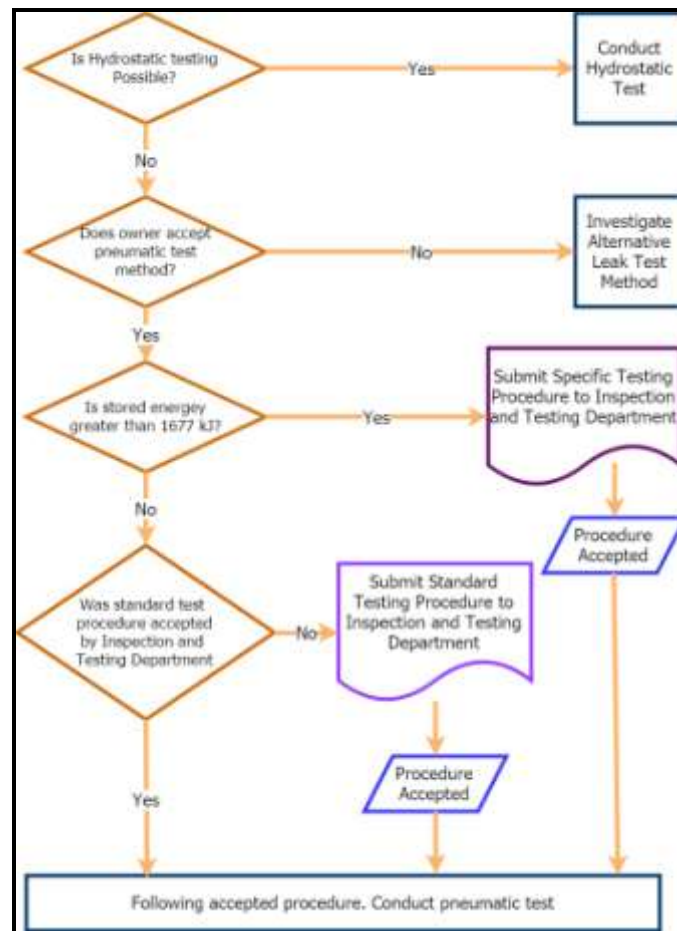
Is Hydrostatic testing Possible?

Yes

Conduct Hydrostatic Test

No

Does owner accept pneumatic test method?

No

Investigate Alternative Leak Test Method

Yes

Is stored energey greater than 1677 kJ?

Yes

Submit Specific Testing Procedure to Inspection and Testing Department

Procedure Accepted

No

Was standard test procedure accepted by Inspection and Testing Department

No

Submit Standard Testing Procedure to Inspection and Testing Department

Procedure Accepted

Yes

Following accepted procedure. Conduct pneumatic test